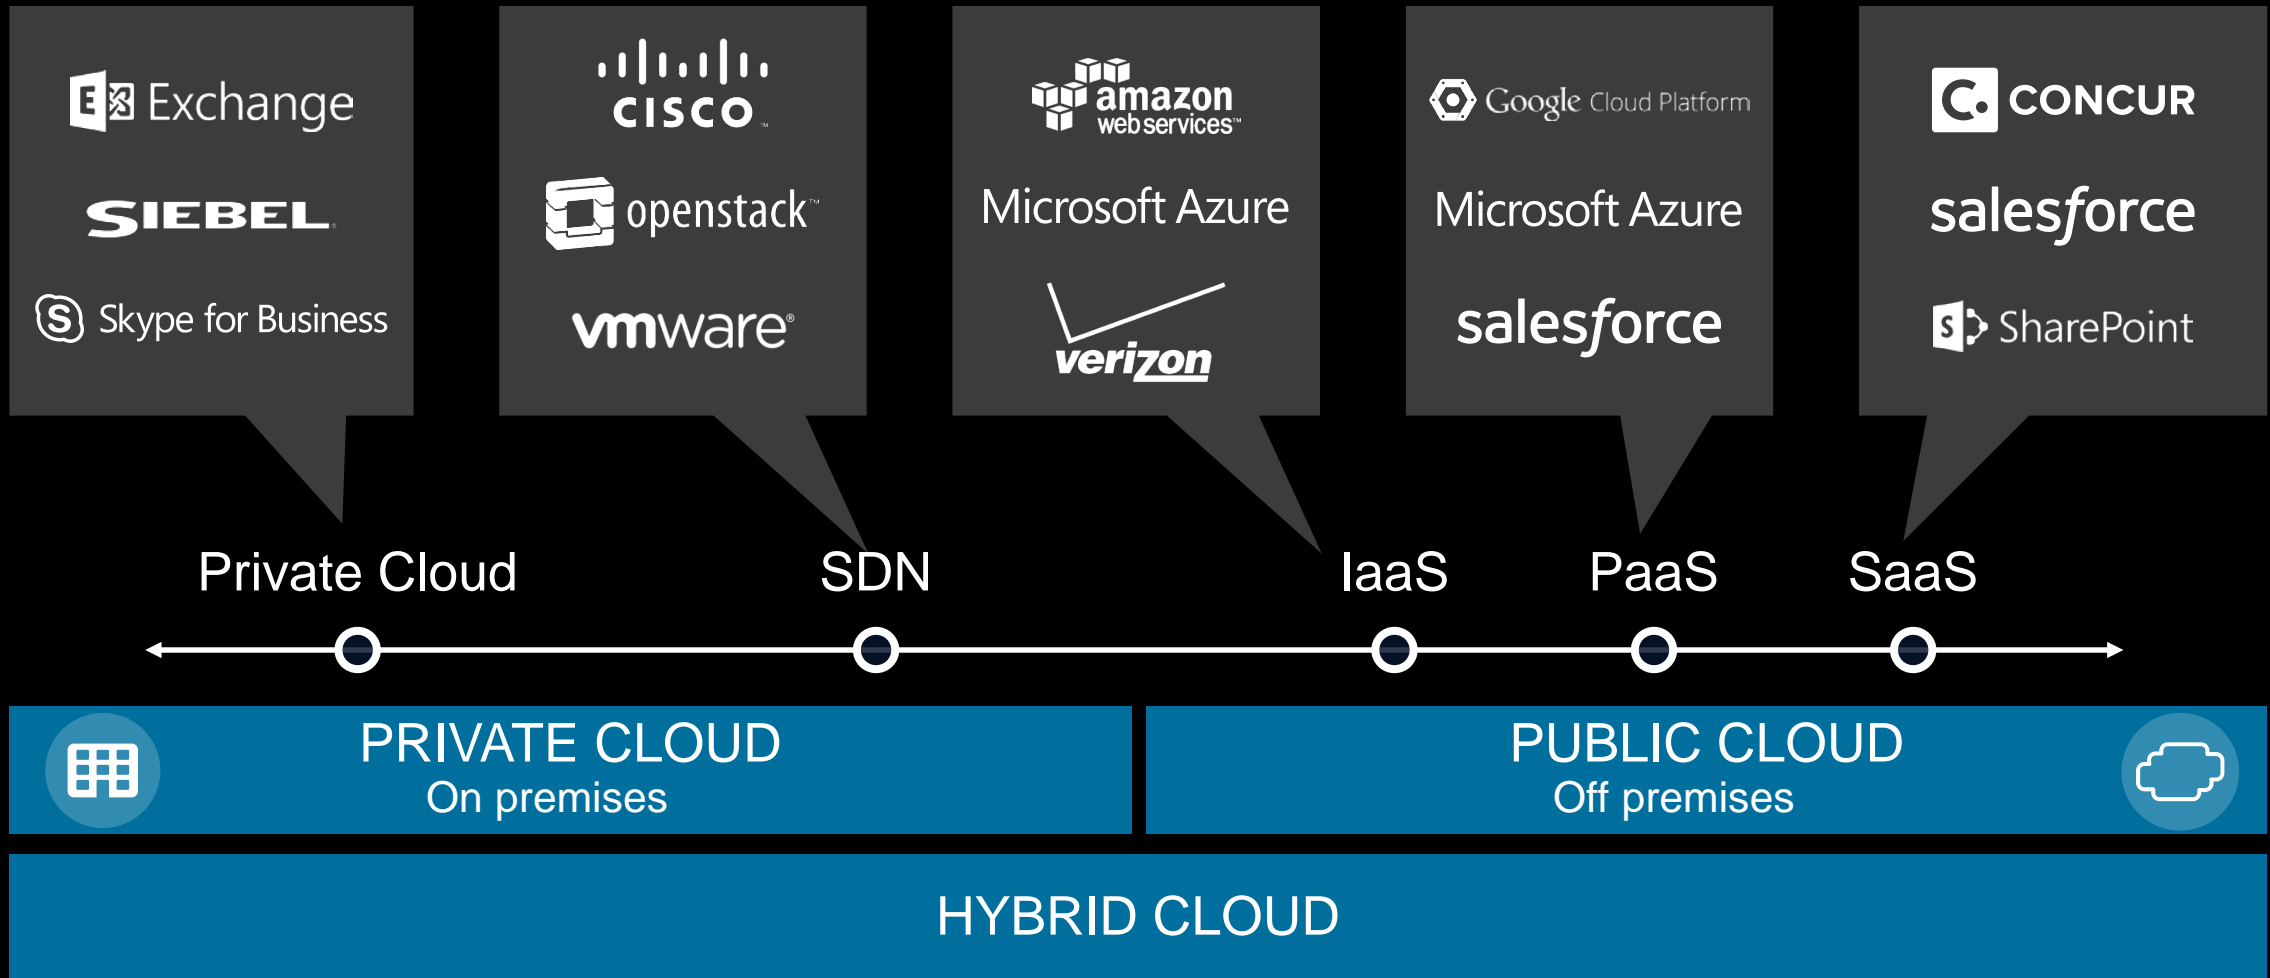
Exchange
SIEBEL
Skype for Business

CISCO
openstack
vmware

amazon web services
Microsoft Azure
verizon

Google Cloud Platform
Microsoft Azure
salesforce

CONCUR
salesforce
SharePoint

Private Cloud
SDN
IaaS
PaaS
SaaS

PRIVATE CLOUD
On premises

PUBLIC CLOUD
Off premises

HYBRID CLOUD